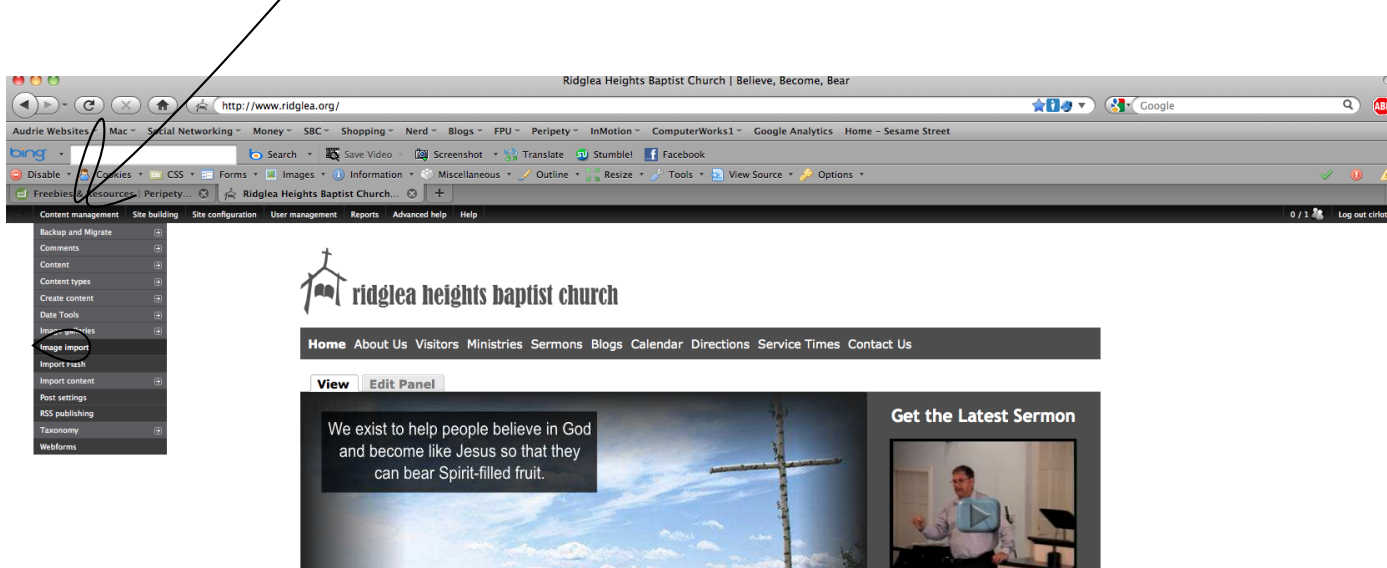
Ridglea Heights Baptist Church | Believe, Become, Bear

http://www.ridglea.org/

Google

Audrie Websites Mac Social Networking Money SBC Shopping Nerd Blogs FPU Peripety InMotion ComputerWorks1 Google Analytics Home - Sesame Street

bing Search Save Video Screenshot Translate Stumble! Facebook

Disable Cookies CSS Forms Images Information Miscellaneous Outline Resize Tools View Source Options

Freebies & Resources | Peripety... Ridglea Heights Baptist Church... +

Content management Site building Site configuration User management Reports Advanced help Help

0 / 1 Log out cirlot

Backup and Migrate
Comments
Content
Content types
Create content
Date Tools
Image galleries
Image import
Import Flash
Import content
Post settings
RSS publishing
Taxonomy
Webforms

ridglea heights baptist church

Home About Us Visitors Ministries Sermons Blogs Calendar Directions Service Times Contact Us

View Edit Panel

We exist to help people believe in God and become like Jesus so that they can bear Spirit-filled fruit.

Get the Latest Sermon